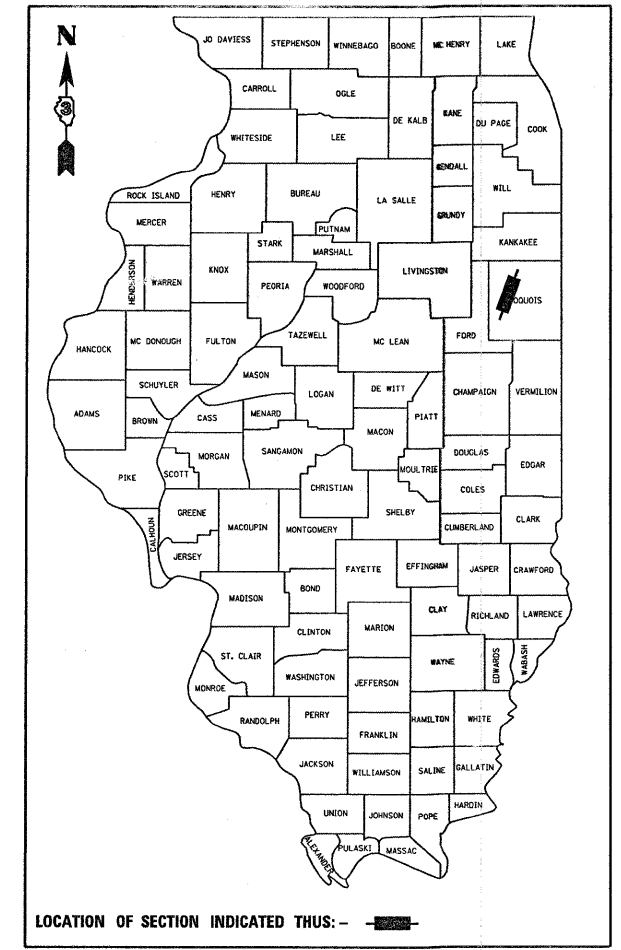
N

JO DAVIESS
STEPHENSON
WINNEBAGO
BOONE
MC HENRY
LAKE
CARROLL
OGLE
DE KALB
KANE
DU PAGE
COOK
WHITESIDE
LEE
KENDALL
WILL
ROCK ISLAND
HENRY
BUREAU
LA SALLE
GRUNDY
MERCER
PUTNAM
STARK
MARSHALL
KANKAKEE
HENDERSON
WARREN
KNOX
PEORIA
WOODFORD
LIVINGSTON
IROQUOIS
HANCOCK
MC DONOUGH
FULTON
TAZEWELL
MC LEAN
FORD
MASON
SCHUYLER
LOGAN
DE WITT
CHAMPAIGN
VERMILION
ADAMS
BROWN
CASS
MENARD
PIATT
MACON
MORGAN
SANGAMON
DOUGLAS
EDGAR
PIKE
SCOTT
MOULTRIE
CHRISTIAN
COLES
SHELBY
GREENE
MACOUPIN
CALHOUN
CUMBERLAND
CLARK
MONTGOMERY
JERSEY
FAYETTE
EFFINGHAM
JASPER
CRAWFORD
BOND
MADISON
CLAY
RICHLAND
LAWRENCE
MARION
CLINTON
ST. CLAIR
WAYNE
EDWARDS
WABASH
WASHINGTON
JEFFERSON
MONROE
RANDOLPH
PERRY
HAMILTON
WHITE
FRANKLIN
JACKSON
WILLIAMSON
SALINE
GALLATIN
HARDIN
UNION
JOHNSON
POPE
ALEXANDER
PULASKI
MASSAC

LOCATION OF SECTION INDICATED THUS: –